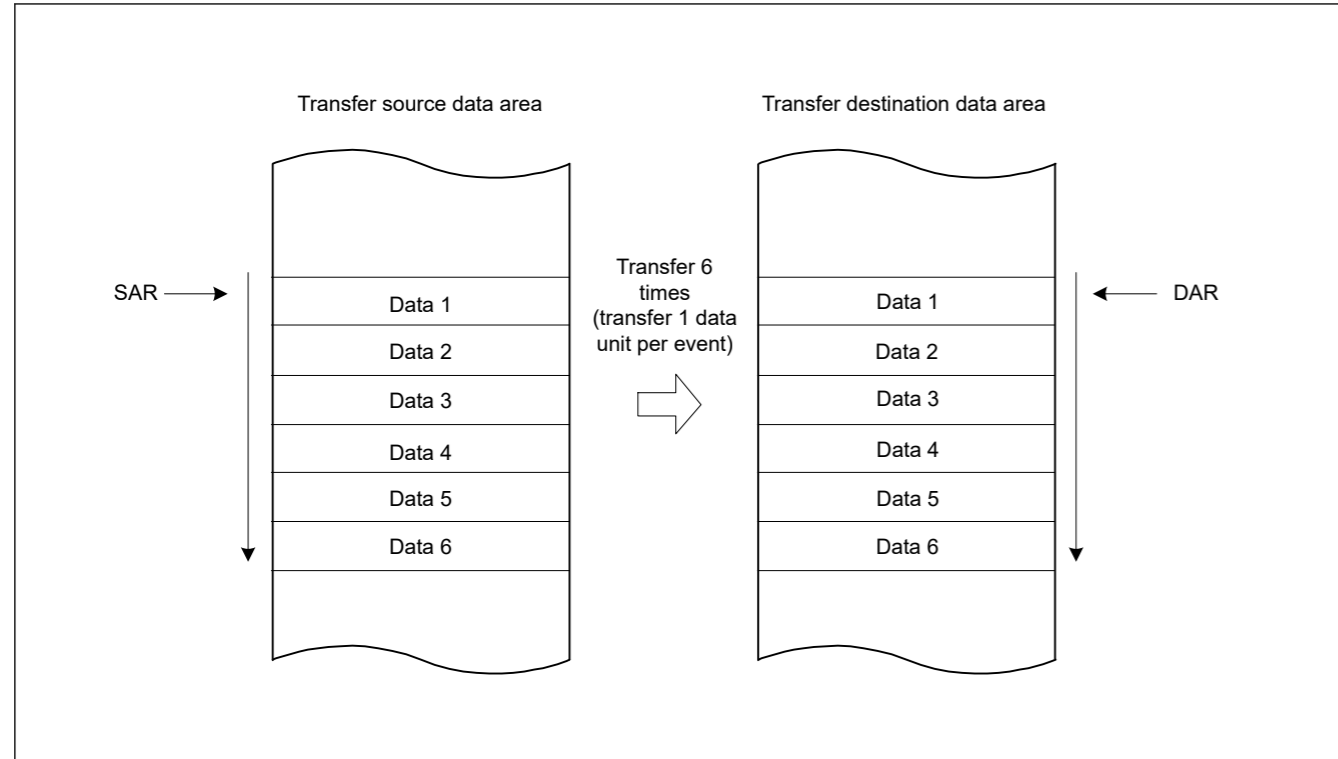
Transfer source data area

Transfer destination data area

SAR

Data 1
Data 2
Data 3
Data 4
Data 5
Data 6

Transfer 6 times (transfer 1 data unit per event)

Data 1
Data 2
Data 3
Data 4
Data 5
Data 6

DAR